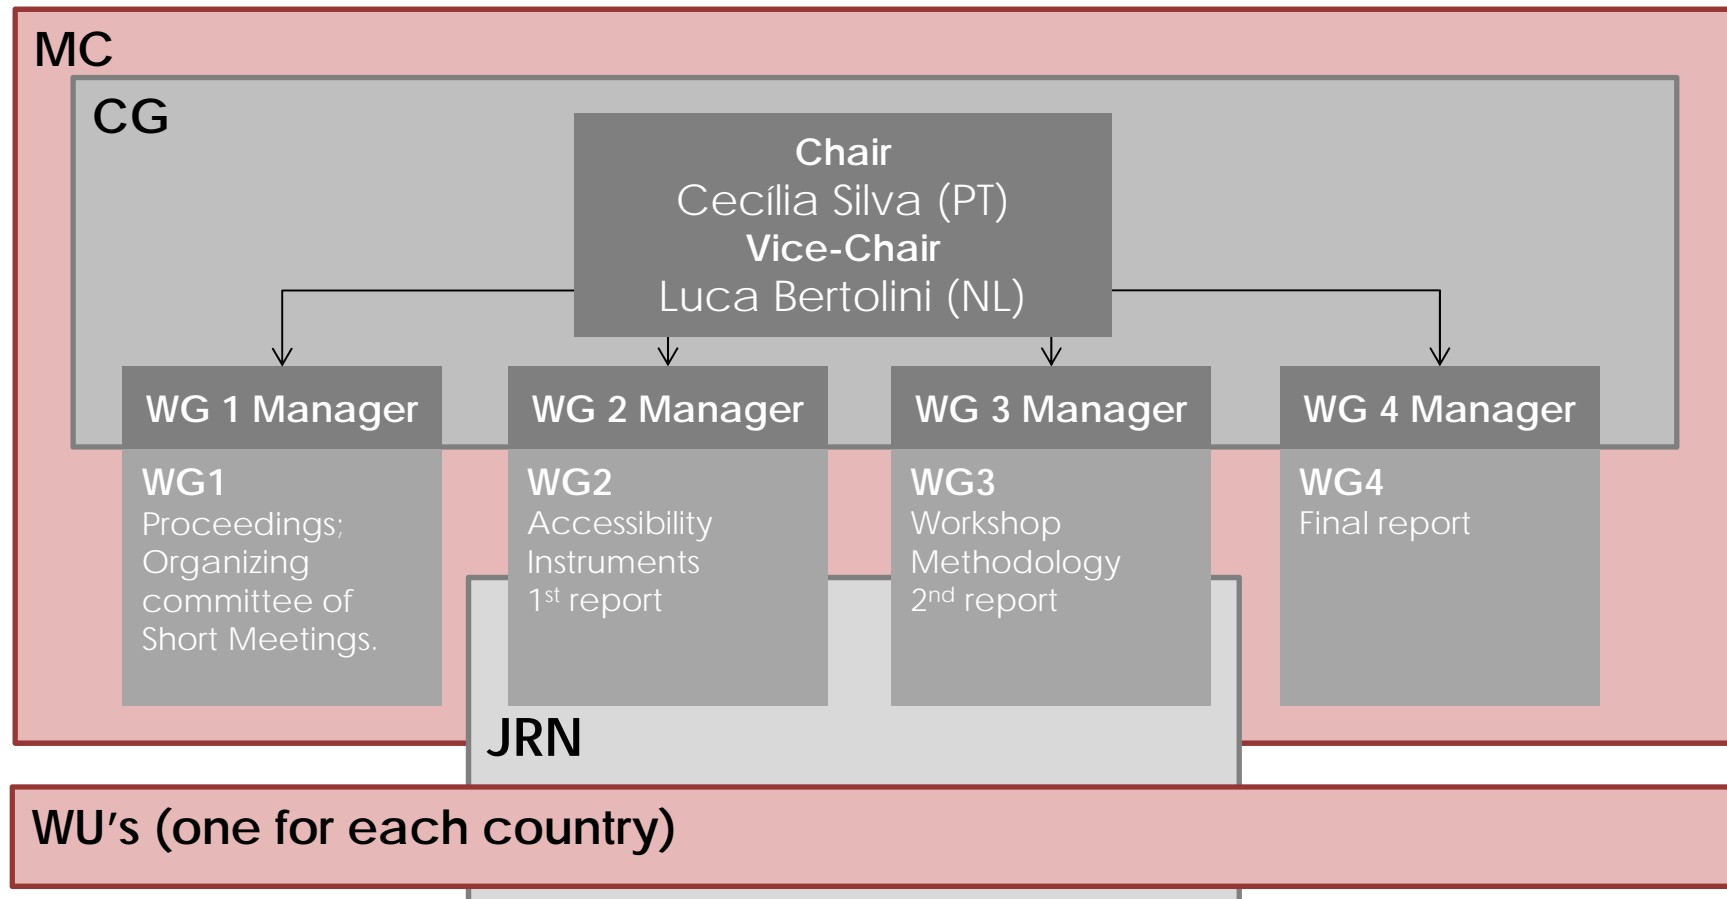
MC

CG

Chair
Cecília Silva (PT)
Vice-Chair
Luca Bertolini (NL)

WG 1 Manager

WG 2 Manager

WG 3 Manager

WG 4 Manager

WG1
Proceedings; Organizing committee of Short Meetings.

WG2
Accessibility Instruments
1$^{st}$ report

WG3
Workshop Methodology
2$^{nd}$ report

WG4
Final report

JRN

WU's (one for each country)